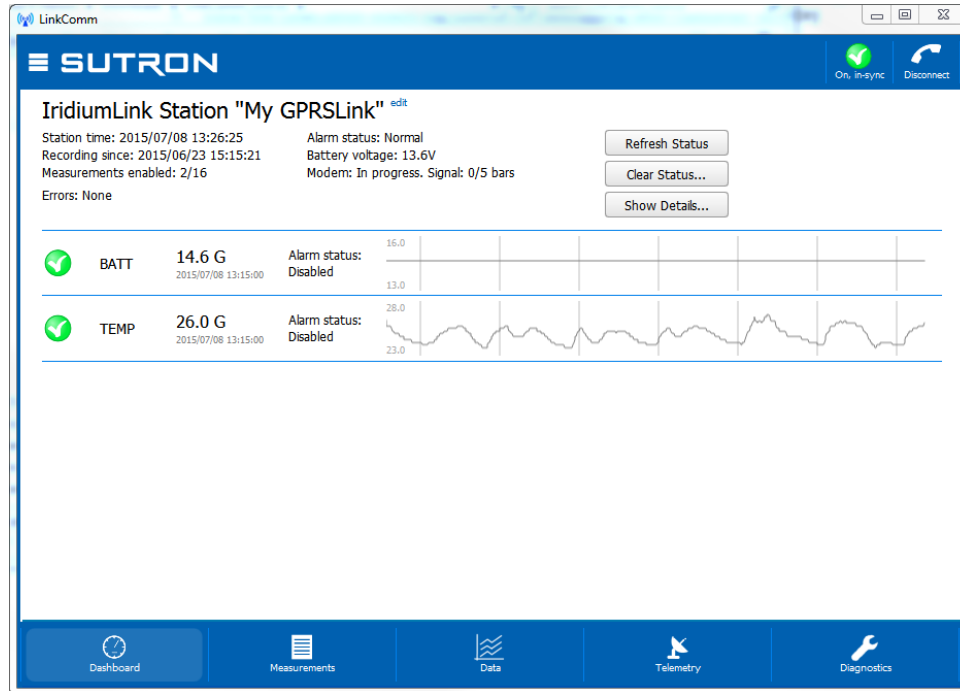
LinkComm

SUTRON

On, in-sync

Disconnect

IridiumLink Station "My GPRSLink" edit

Station time: 2015/07/08 13:26:25
Recording since: 2015/06/23 15:15:21
Measurements enabled: 2/16
Errors: None

Alarm status: Normal
Battery voltage: 13.6V
Modem: In progress. Signal: 0/5 bars

Refresh Status
Clear Status...
Show Details...

BATT 14.6 G 2015/07/08 13:15:00 Alarm status: Disabled 16.0 13.0

TEMP 26.0 G 2015/07/08 13:15:00 Alarm status: Disabled 28.0 23.0

Dashboard
Measurements
Data
Telemetry
Diagnostics